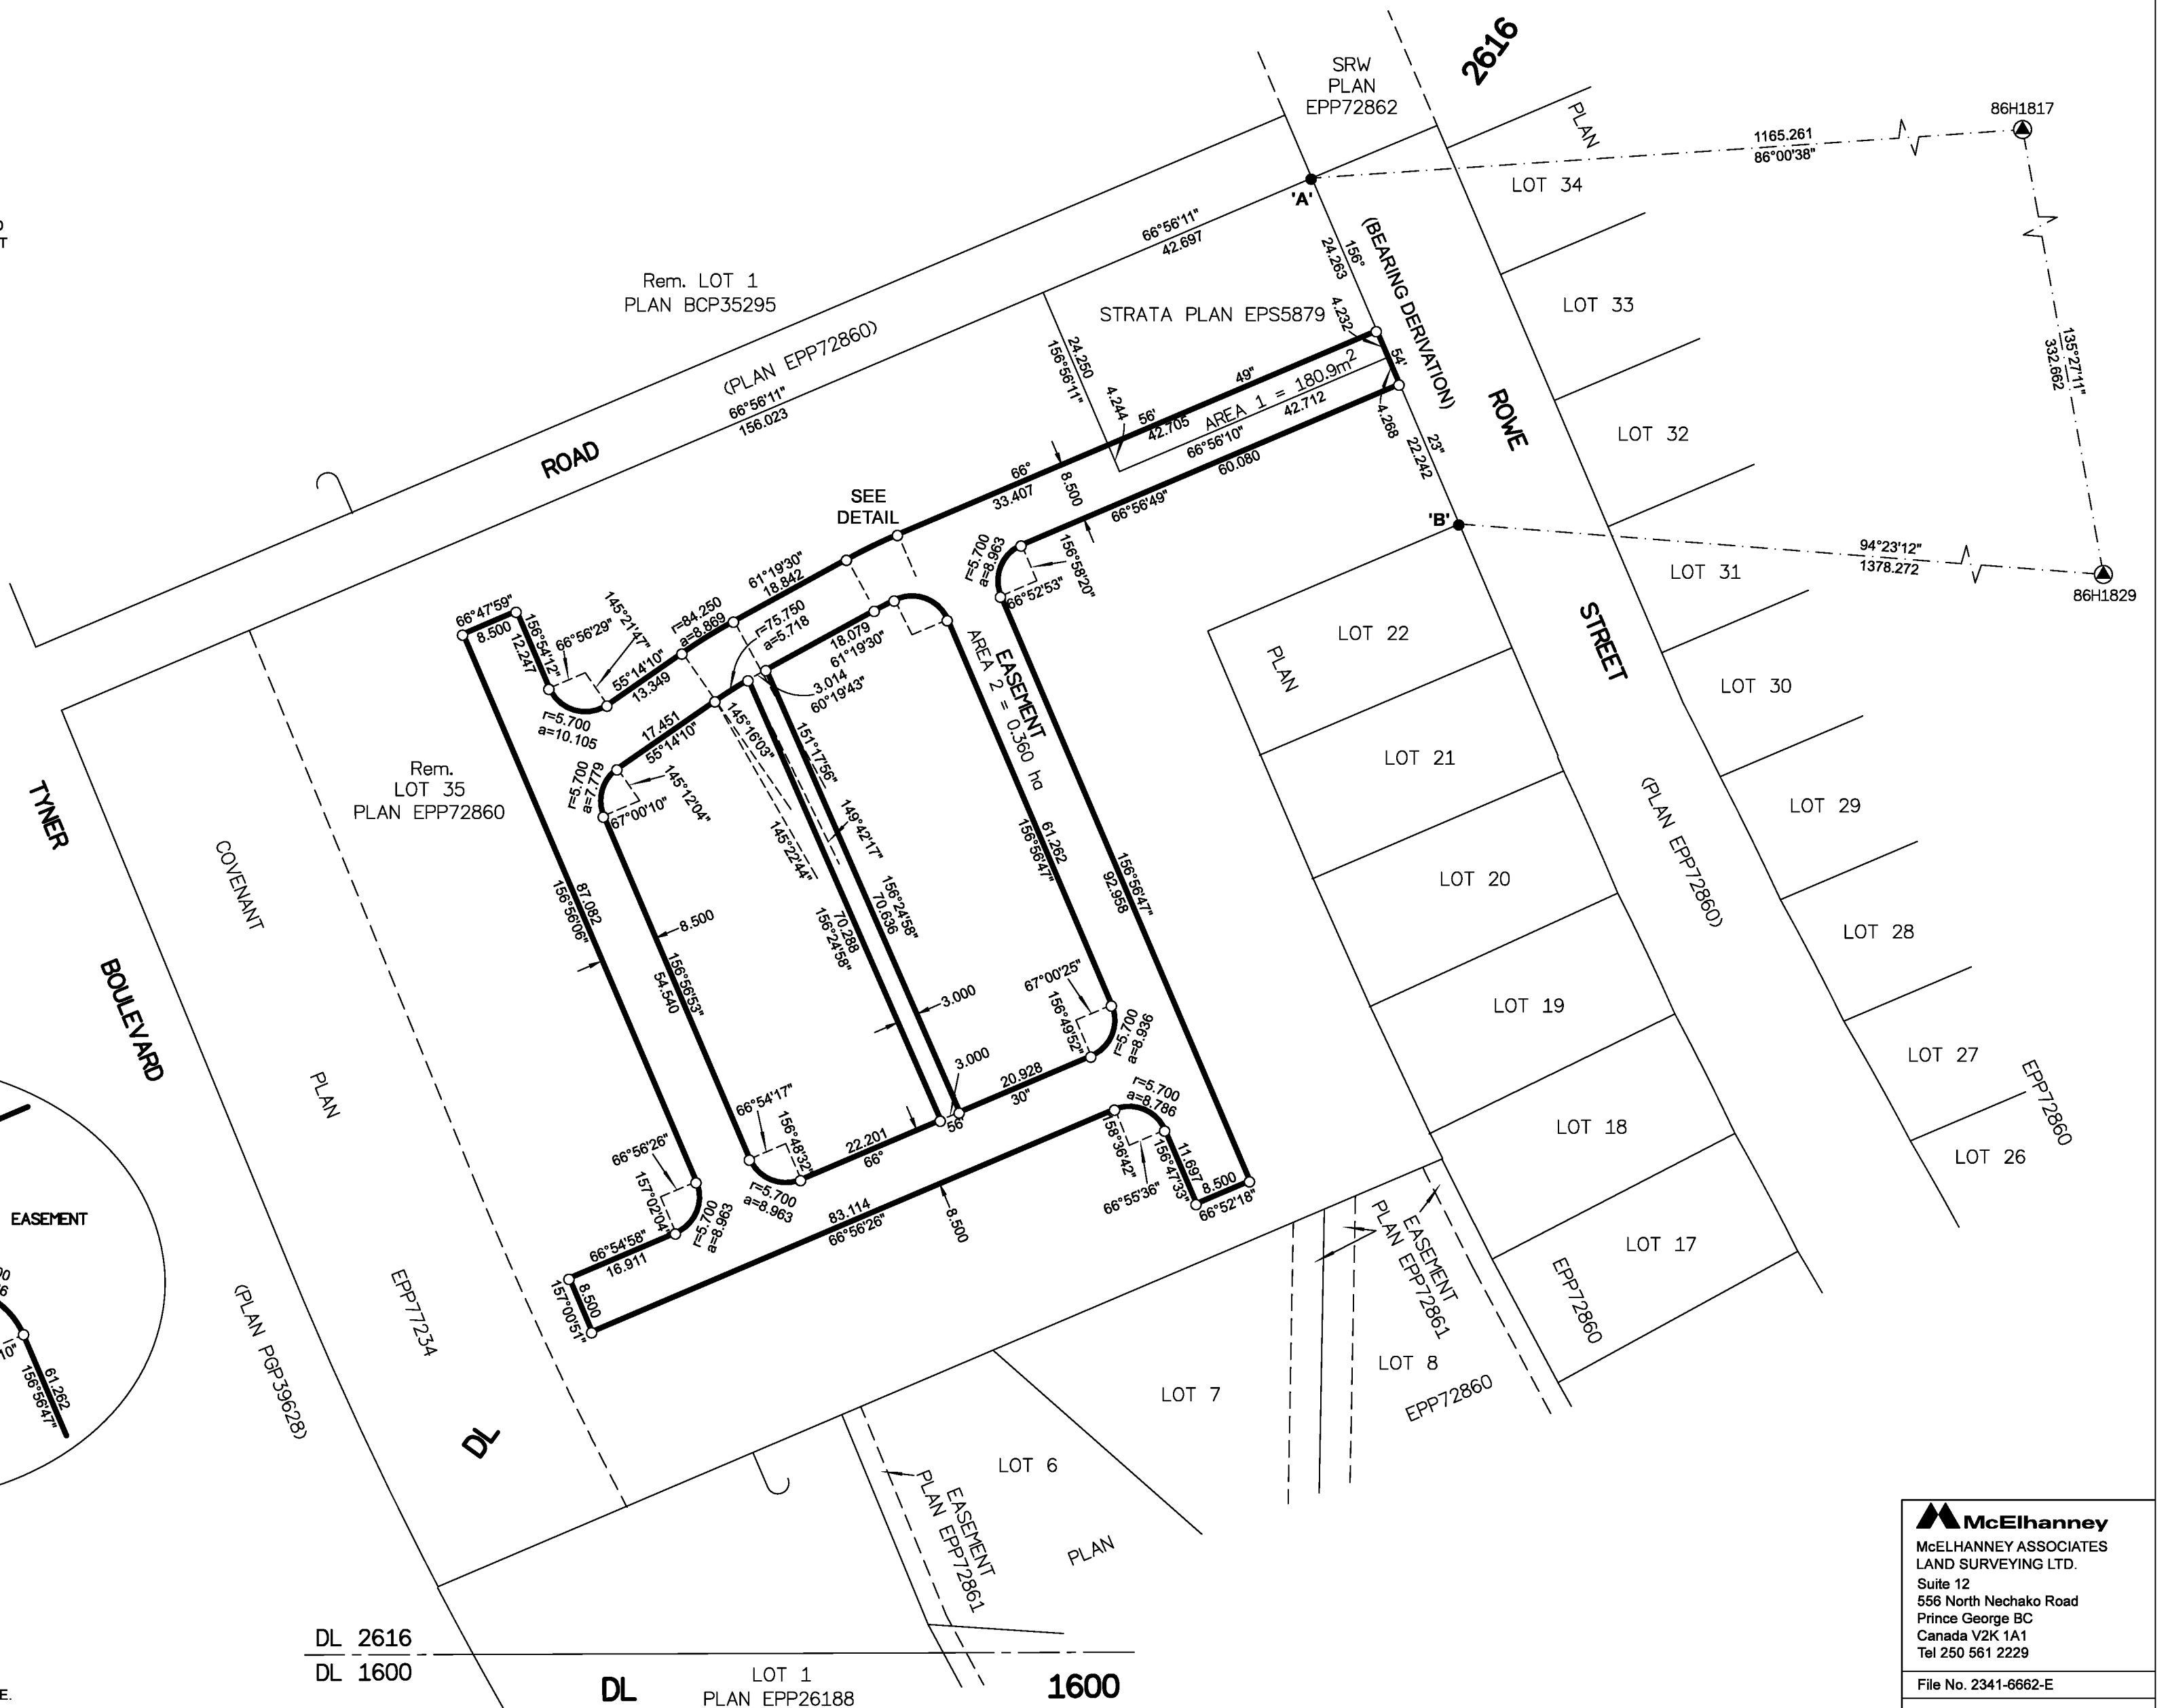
2616
SRW PLAN EPP72862

PLAN
LOT 34
86H1817
1165.261
86°00'38"
'A'
66°56'11"
42.697
24.263
156°
4.232
(BEARING DERIVATION)
Rem. LOT 1
PLAN BCP35295
STRATA PLAN EPS5879
LOT 33
135°27'11"
332.662
(PLAN EPP72860)
66°56'11"
156.023
24.250
156°56'11"
4.244
56'
42.705
49"
AREA 1 = 180.9m$^2$
42.712
54'
4.268
66°56'10"
23"
22.242
ROWE
LOT 32
ROAD
66°
33.407
8.500
60.080
66°56'49"
'B'
SEE DETAIL
61°19'30"
18.842
r=5.700
a=8.963
156°58'20"
66°52'53"
94°23'12"
1378.272
86H1829
LOT 31
66°47'59"
8.500
156°54'12"
12.247
66°56'29"
145°21'47"
55°14'10"
13.349
r=84.250
a=8.869
r=75.750
a=5.718
18.079
61°19'30"
EASEMENT
AREA 2 = 0.360 ha
LOT 22
PLAN
STREET
LOT 30
r=5.700
a=10.105
3.014
60°19'43"
17.451
55°14'10"
145°16'03"
151°17'56"
LOT 21
Rem.
LOT 35
PLAN EPP72860
r=5.700
a=7.779
145°12'04"
67°00'10"
149°42'17"
145°22'44"
156°56'47"
61.262
156°56'47"
92.958
(PLAN EPP72860)
LOT 29
TYNER
COVENANT
156°56'06"
87.082
8.500
54.540
156°56'53"
70.288
156°24'58"
156°24'58"
70.636
LOT 20
LOT 28
BOULEVARD
3.000
67°00'25"
156°49'52"
r=5.700
a=8.936
LOT 19
PLAN
3.000
20.928
30"
LOT 27
66°54'17"
156°48'32"
22.201
66°
56'
r=5.700
a=8.786
158°36'42"
156°47'33"
11.697
8.500
66°52'18"
66°55'36"
LOT 18
EPP72860
LOT 26
EASEMENT
66°56'26"
157°02'04"
r=5.700
a=8.963
r=5.700
a=8.963
66°54'58"
16.911
83.114
66°56'26"
8.500
EASEMENT
PLAN EPP72861
LOT 17
157°00'51"
8.500
EPP72860
156°56'47"
61.262
(PLAN PGP39628)
EPP77234
LOT 8
EPP72860
LOT 7
DL
LOT 6
EASEMENT
PLAN EPP72861
PLAN
DL 2616
DL 1600
DL
LOT 1
PLAN EPP26188
1600
McElhanney
McELHANNEY ASSOCIATES
LAND SURVEYING LTD.
Suite 12
556 North Nechako Road
Prince George BC
Canada V2K 1A1
Tel 250 561 2229
File No. 2341-6662-E